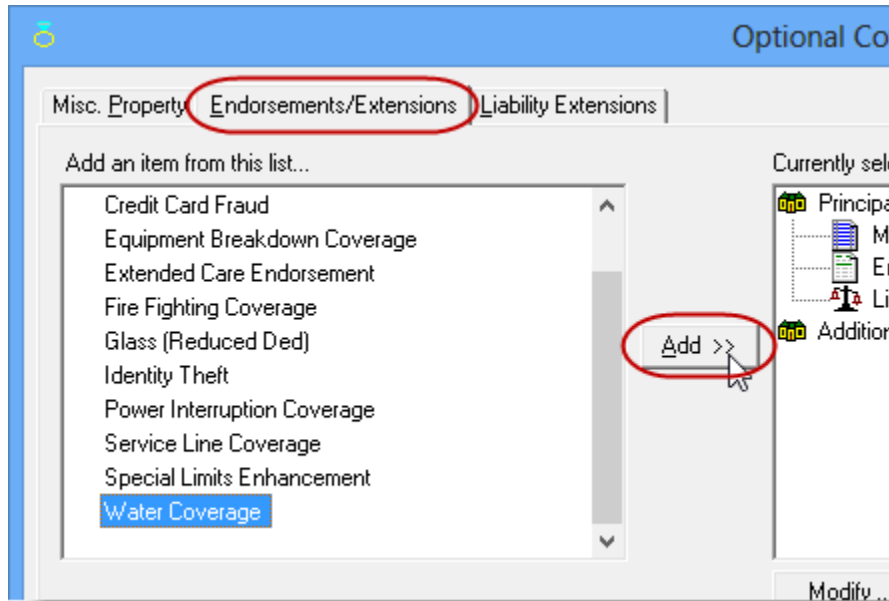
Optional Co

Misc. Property | Endorsements/Extensions | Liability Extensions

Add an item from this list...

Credit Card Fraud
Equipment Breakdown Coverage
Extended Care Endorsement
Fire Fighting Coverage
Glass (Reduced Ded)
Identity Theft
Power Interruption Coverage
Service Line Coverage
Special Limits Enhancement
Water Coverage

Add >>

Currently sel

Principa
M
E
Li
Additio

Modify...